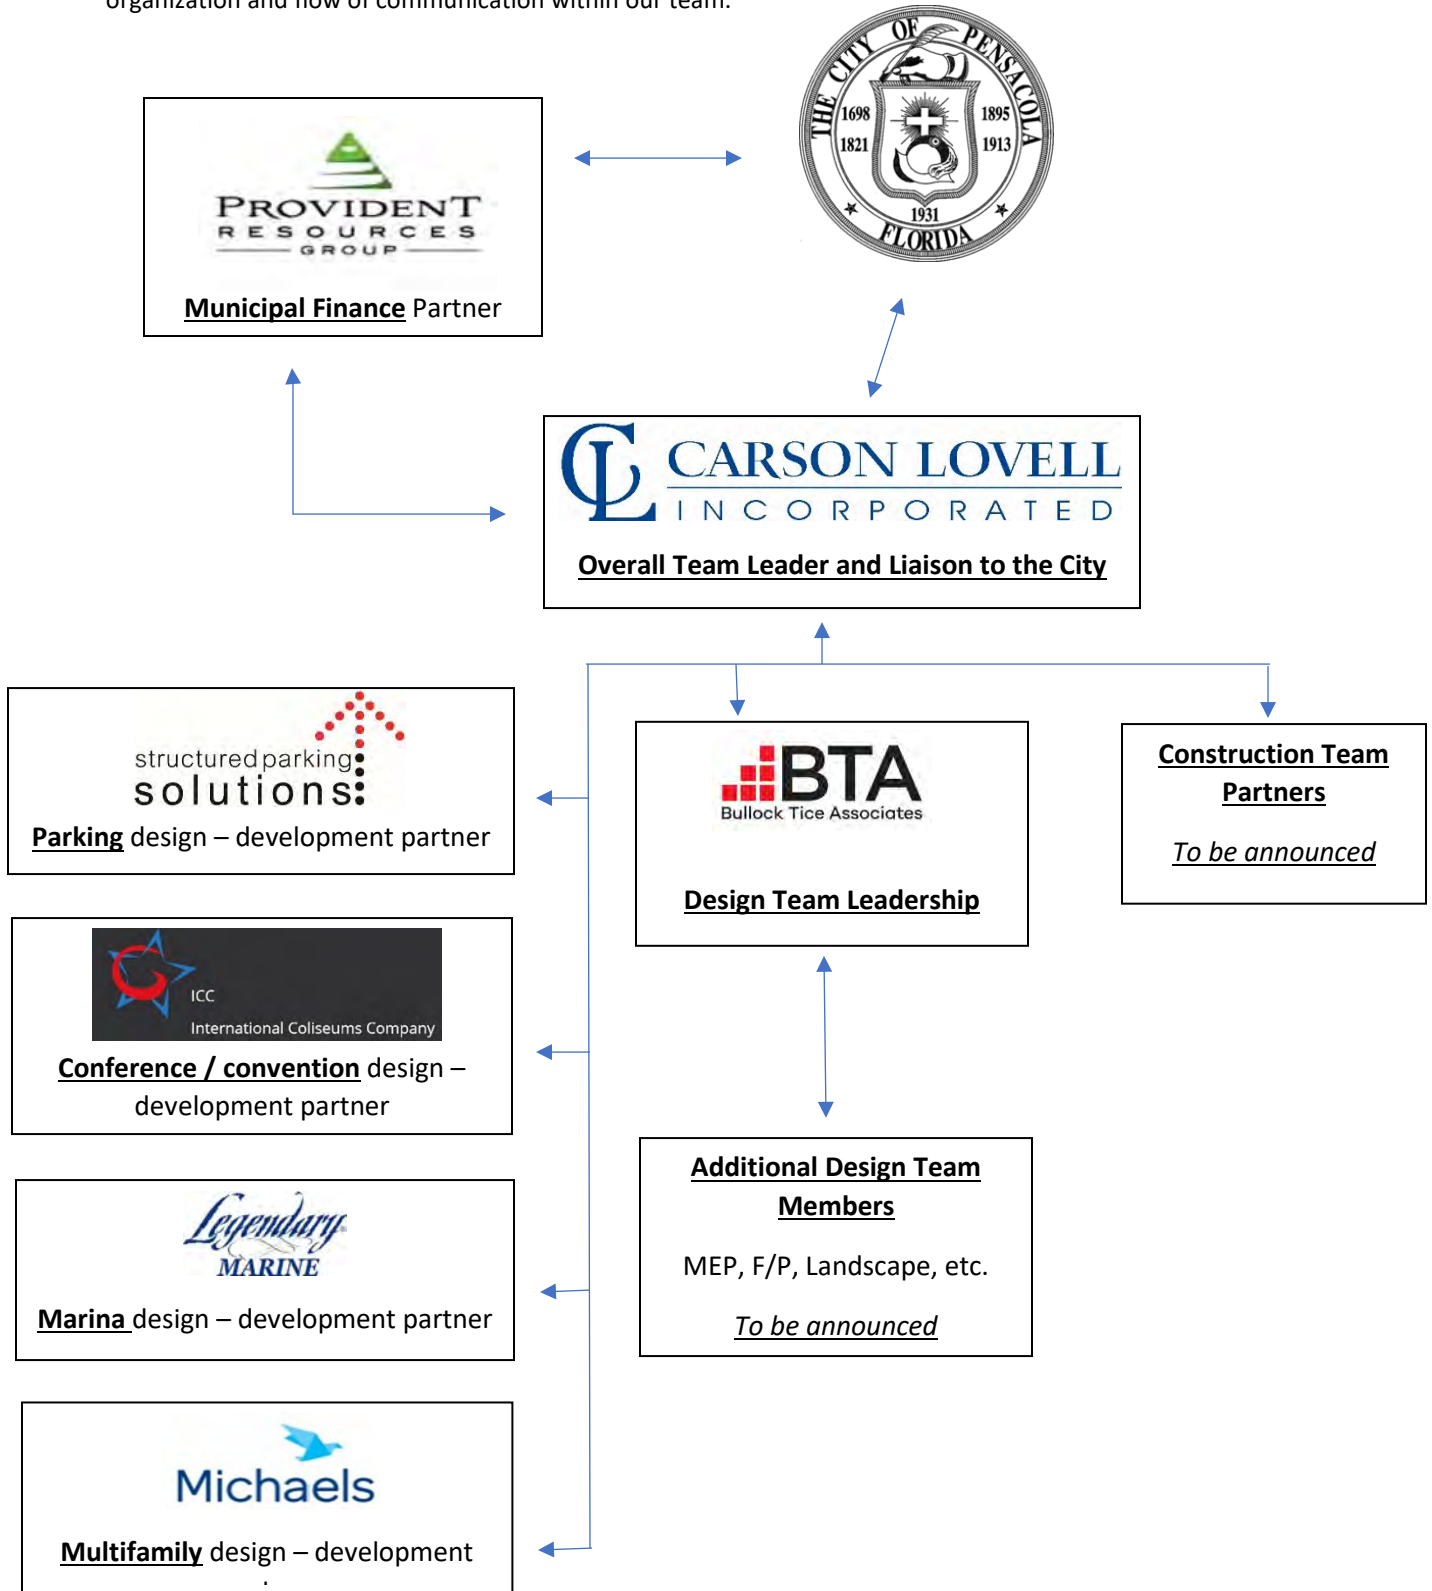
organization and flow of communication within our team.

THE CITY OF PENSACOLA
1698
1821
1895
1913
1931
FLORIDA

PROVIDENT
RESOURCES
GROUP

Municipal Finance Partner

CARSON LOVELL
INCORPORATED

Overall Team Leader and Liaison to the City

structured parking
solutions
Parking design – development partner

BTA
Bullock Tice Associates

Design Team Leadership

Construction Team Partners

To be announced

ICC
International Coliseums Company

Conference / convention design – development partner

Legendary
MARINE

Marina design – development partner

Additional Design Team Members

MEP, F/P, Landscape, etc.

To be announced

Michaels

Multifamily design – development